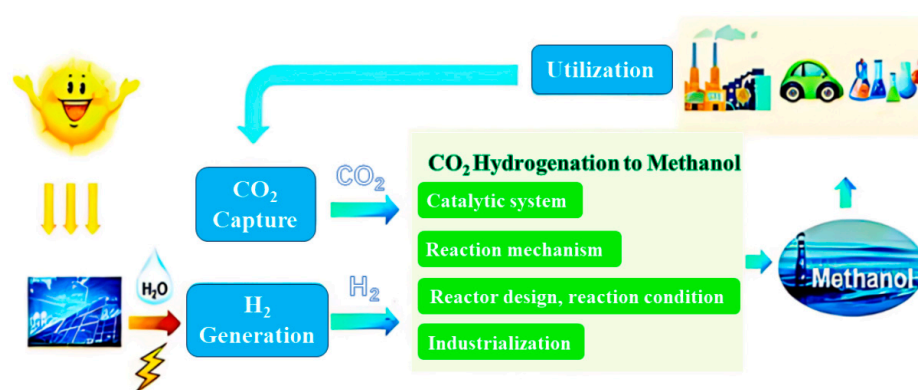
Utilization

$CO_2$ Capture

$CO_2$

$H_2O$

$H_2$ Generation

$H_2$

$CO_2$ Hydrogenation to Methanol

Catalytic system

Reaction mechanism

Reactor design, reaction condition

Industrialization

Methanol